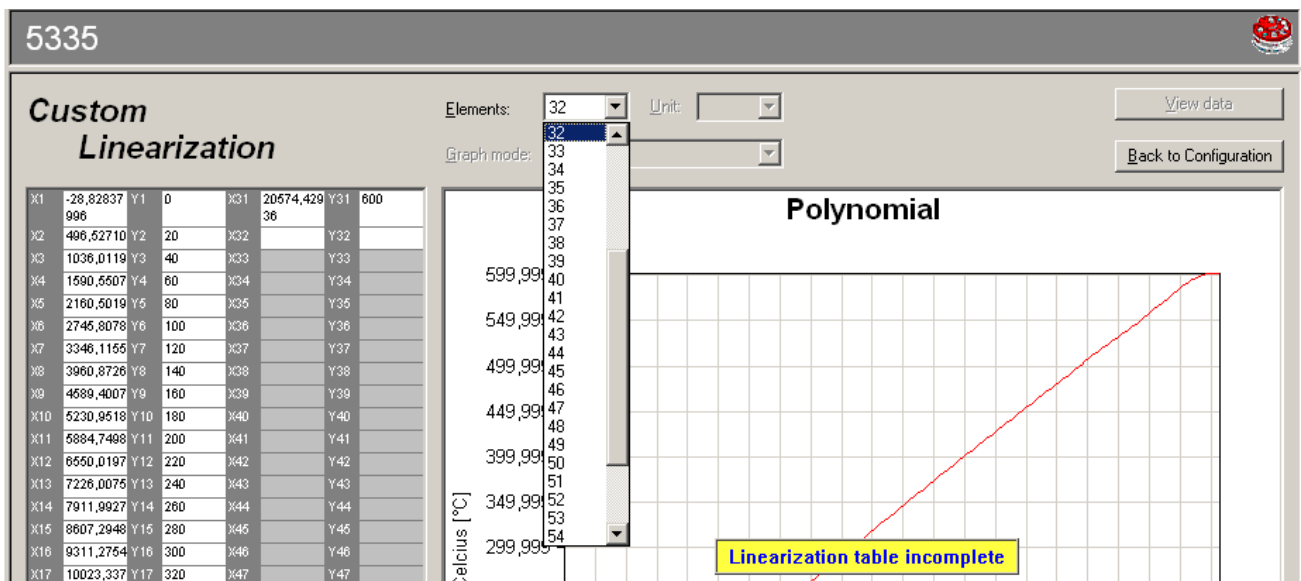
5335

Custom Linearization

Elements: 32 Unit:

Graph mode:

View data

Back to Configuration

| X1 | -28,82837996 | Y1 | 0 | X31 | 20574,42936 | Y31 | 600 |
|---|---|---|---|---|---|---|---|
| X2 | 496,52710 | Y2 | 20 | X32 | | Y32 | |
| X3 | 1036,0119 | Y3 | 40 | X33 | | Y33 | |
| X4 | 1590,5507 | Y4 | 60 | X34 | | Y34 | |
| X5 | 2160,5019 | Y5 | 80 | X35 | | Y35 | |
| X6 | 2745,8078 | Y6 | 100 | X36 | | Y36 | |
| X7 | 3346,1155 | Y7 | 120 | X37 | | Y37 | |
| X8 | 3960,8726 | Y8 | 140 | X38 | | Y38 | |
| X9 | 4589,4007 | Y9 | 160 | X39 | | Y39 | |
| X10 | 5230,9518 | Y10 | 180 | X40 | | Y40 | |
| X11 | 5884,7498 | Y11 | 200 | X41 | | Y41 | |
| X12 | 6550,0197 | Y12 | 220 | X42 | | Y42 | |
| X13 | 7226,0075 | Y13 | 240 | X43 | | Y43 | |
| X14 | 7911,9927 | Y14 | 260 | X44 | | Y44 | |
| X15 | 8607,2948 | Y15 | 280 | X45 | | Y45 | |
| X16 | 9311,2754 | Y16 | 300 | X46 | | Y46 | |
| X17 | 10023,337 | Y17 | 320 | X47 | | Y47 | |

32
33
34
35
36
37
38
39
40
41
42
43
44
45
46
47
48
49
50
51
52
53
54

Polynomial

599,99
549,99
499,99
449,99
399,99
349,99
299,99

Celcius [°C]

Linearization table incomplete